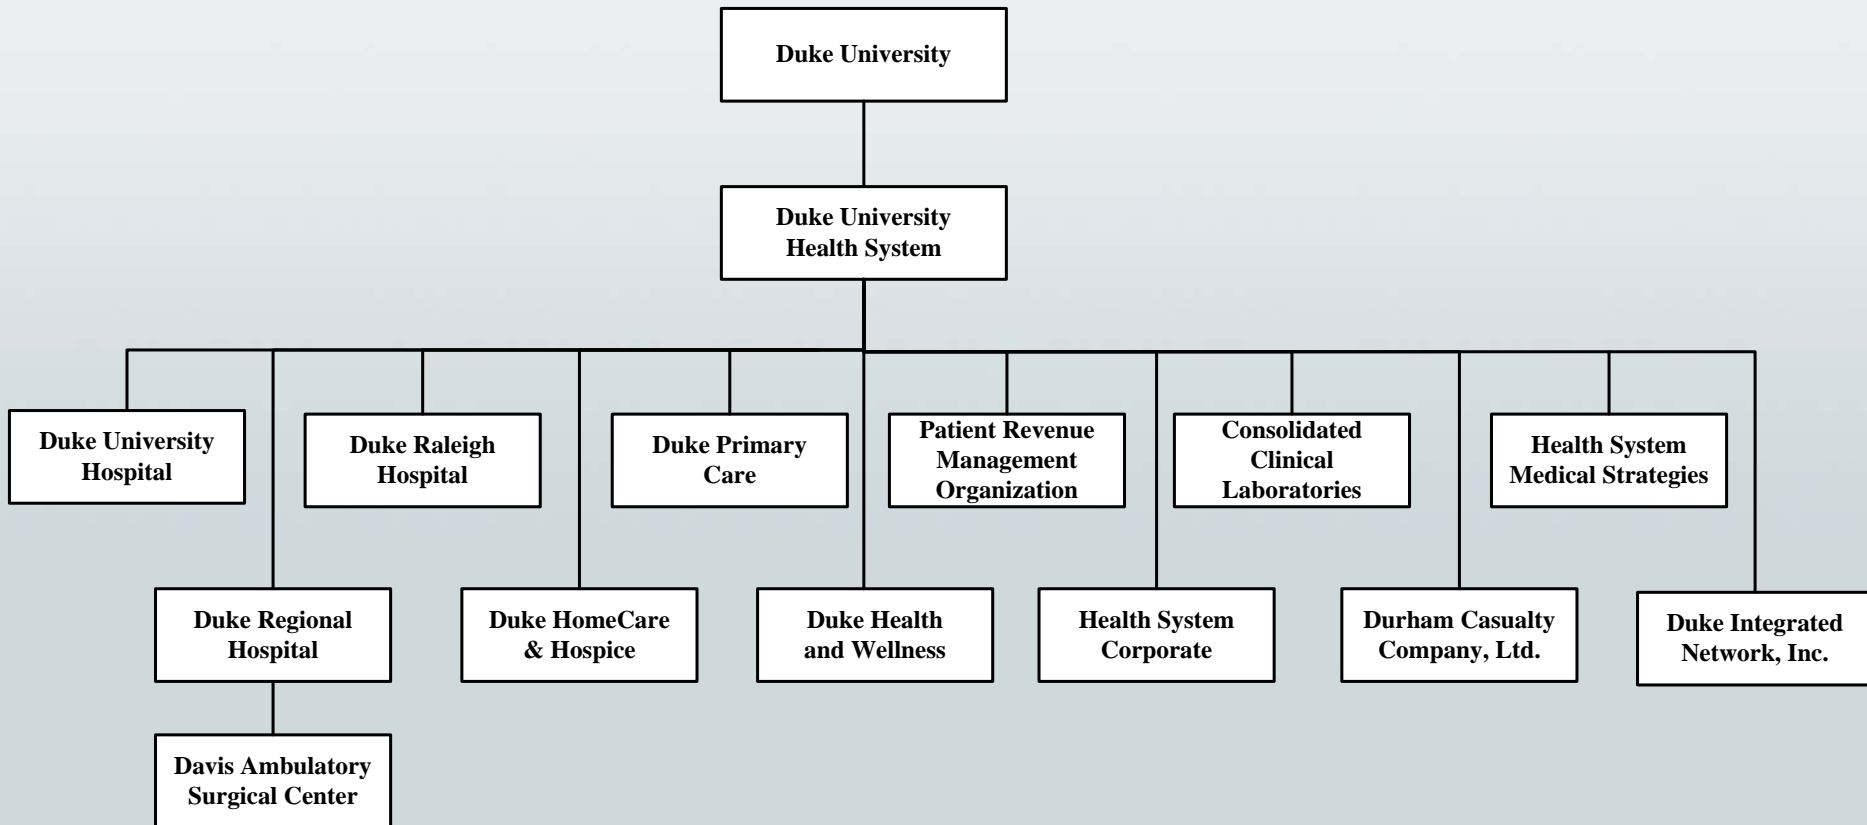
Duke University

Duke University Health System

Duke University Hospital

Duke Raleigh Hospital

Duke Primary Care

Patient Revenue Management Organization

Consolidated Clinical Laboratories

Health System Medical Strategies

Duke Regional Hospital

Duke HomeCare & Hospice

Duke Health and Wellness

Health System Corporate

Durham Casualty Company, Ltd.

Duke Integrated Network, Inc.

Davis Ambulatory Surgical Center